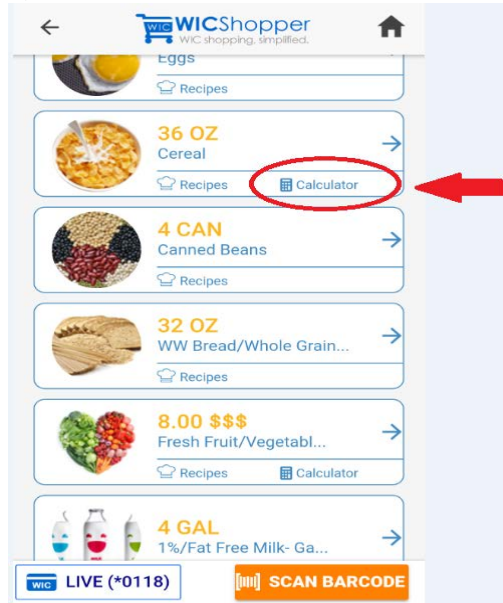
WIC WICShopper
WIC shopping, simplified.

Eggs
Recipes

36 OZ
Cereal
Recipes Calculator

4 CAN
Canned Beans
Recipes

32 OZ
WW Bread/Whole Grain...
Recipes

8.00 $$$
Fresh Fruit/Vegetabl...
Recipes Calculator

4 GAL
1%/Fat Free Milk- Ga...

WIC LIVE (*0118)
SCAN BARCODE